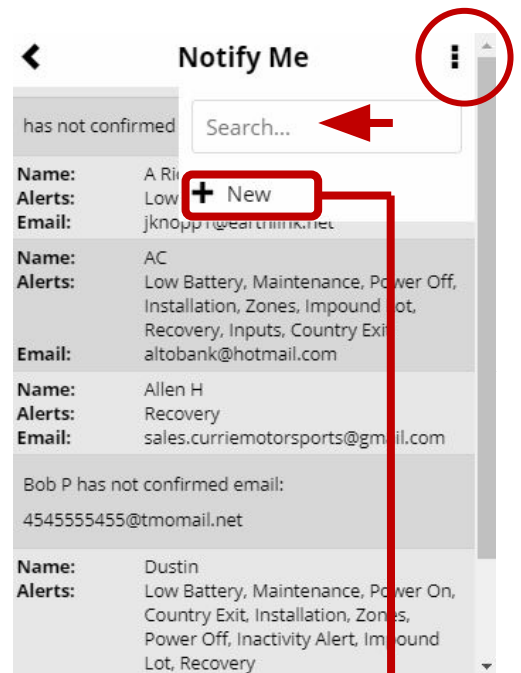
Notify Me

has not confirmed

Search...

+ New

Name: A Ri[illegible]
Alerts: Low
Email: jknopp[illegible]@earthlink.net

Name: AC
Alerts: Low Battery, Maintenance, Power Off, Installation, Zones, Impound Lot, Recovery, Inputs, Country Exit
Email: altobank@hotmail.com

Name: Allen H
Alerts: Recovery
Email: sales.curriemotorsports@gmail.com

Bob P has not confirmed email:
4545555455@tmomail.net

Name: Dustin
Alerts: Low Battery, Maintenance, Power On, Country Exit, Installation, Zones, Power Off, Inactivity Alert, Impound Lot, Recovery